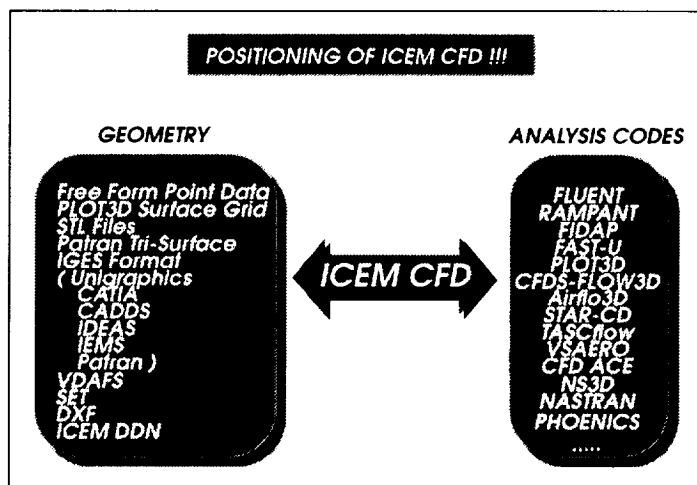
POSITIONING OF ICEM CFD !!!

GEOMETRY

Free Form Point Data
PLOT3D Surface Grid
STL Files
Patran Tri-Surface
IGES Format
( Unigraphics
CATIA
CADDS
IDEAS
IEMS
Patran )
VDAFS
SET
DXF
ICEM DDN

ICEM CFD

ANALYSIS CODES

FLUENT
RAMPANT
FIDAP
FAST-U
PLOT3D
CFDS-FLOW3D
Airflo3D
STAR-CD
TASCflow
VSAERO
CFD ACE
NS3D
NASTRAN
PHOENICS
.....